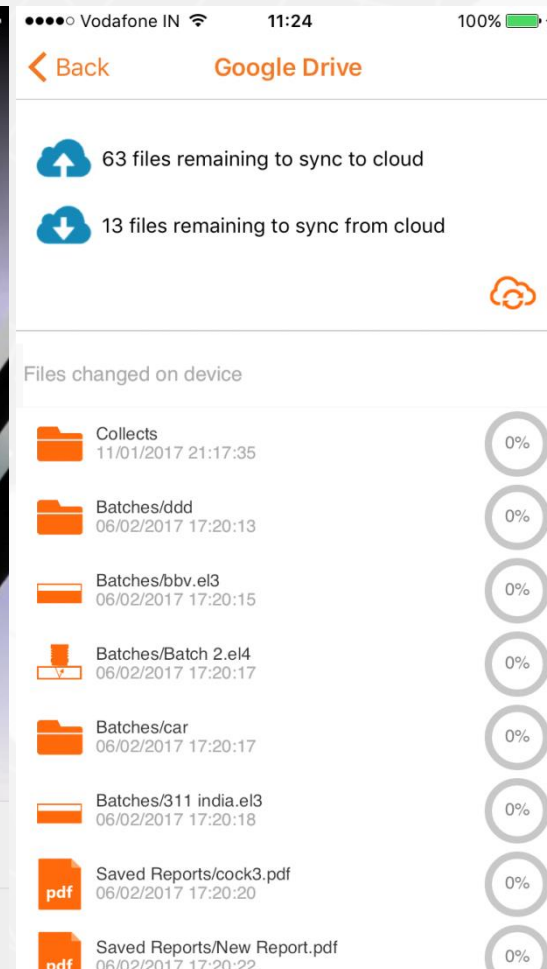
●●●●○ Vodafone IN 11:24 100%

Back Google Drive

63 files remaining to sync to cloud

13 files remaining to sync from cloud

Files changed on device

Collects
11/01/2017 21:17:35
0%

Batches/ddd
06/02/2017 17:20:13
0%

Batches/bbv.el3
06/02/2017 17:20:15
0%

Batches/Batch 2.el4
06/02/2017 17:20:17
0%

Batches/car
06/02/2017 17:20:17
0%

Batches/311 india.el3
06/02/2017 17:20:18
0%

pdf
Saved Reports/cock3.pdf
06/02/2017 17:20:20
0%

pdf
Saved Reports/New Report.pdf
06/02/2017 17:20:22
0%